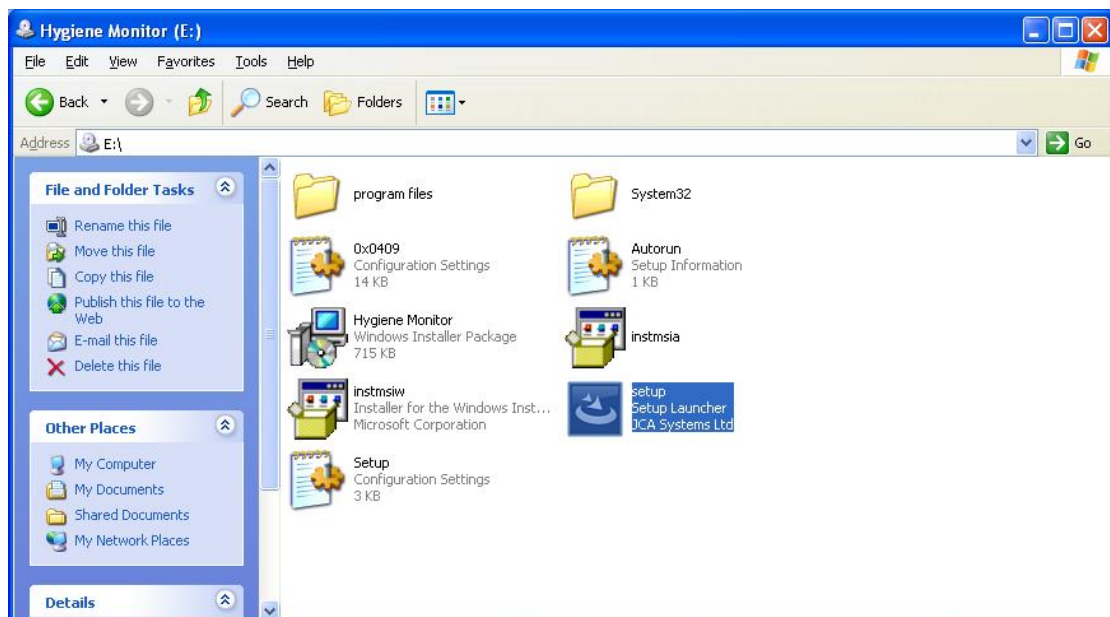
Hygiene Monitor (E:)

File Edit View Favorites Tools Help

Back Search Folders

Address E:\

Go

File and Folder Tasks

Rename this file
Move this file
Copy this file
Publish this file to the Web
E-mail this file
Delete this file

Other Places

My Computer
My Documents
Shared Documents
My Network Places

Details

program files

System32

0x0409
Configuration Settings
14 KB

Autorun
Setup Information
1 KB

Hygiene Monitor
Windows Installer Package
715 KB

instmsia

instmsiw
Installer for the Windows Inst...
Microsoft Corporation

setup
Setup Launcher
JCA Systems Ltd

Setup
Configuration Settings
3 KB